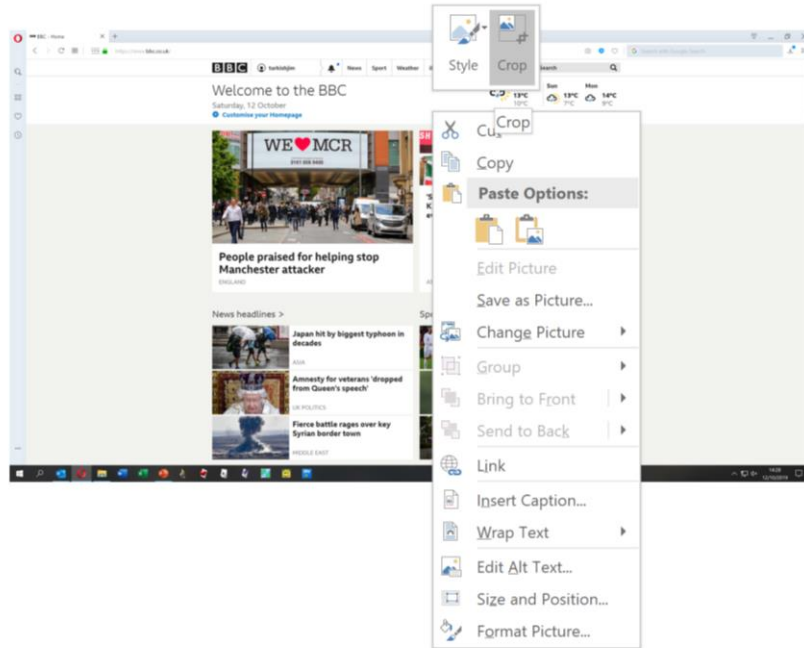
BBC - Home

https://www.bbc.co.uk

BBC turkishjim News Sport Weather Search

Welcome to the BBC
Saturday, 12 October
Customise your Homepage

13°C 10°C Sun 13°C 7°C Mon 14°C 9°C

WE ♥ MCR

People praised for helping stop Manchester attacker
ENGLAND

News headlines >

Japan hit by biggest typhoon in decades
ASIA

Amnesty for veterans 'dropped from Queen's speech'
UK POLITICS

Fierce battle rages over key Syrian border town
MIDDLE EAST

Style
Crop
Crop

Cut
Copy
Paste Options:
Edit Picture
Save as Picture...
Change Picture
Group
Bring to Front
Send to Back
Link
Insert Caption...
Wrap Text
Edit Alt Text...
Size and Position...
Format Picture...